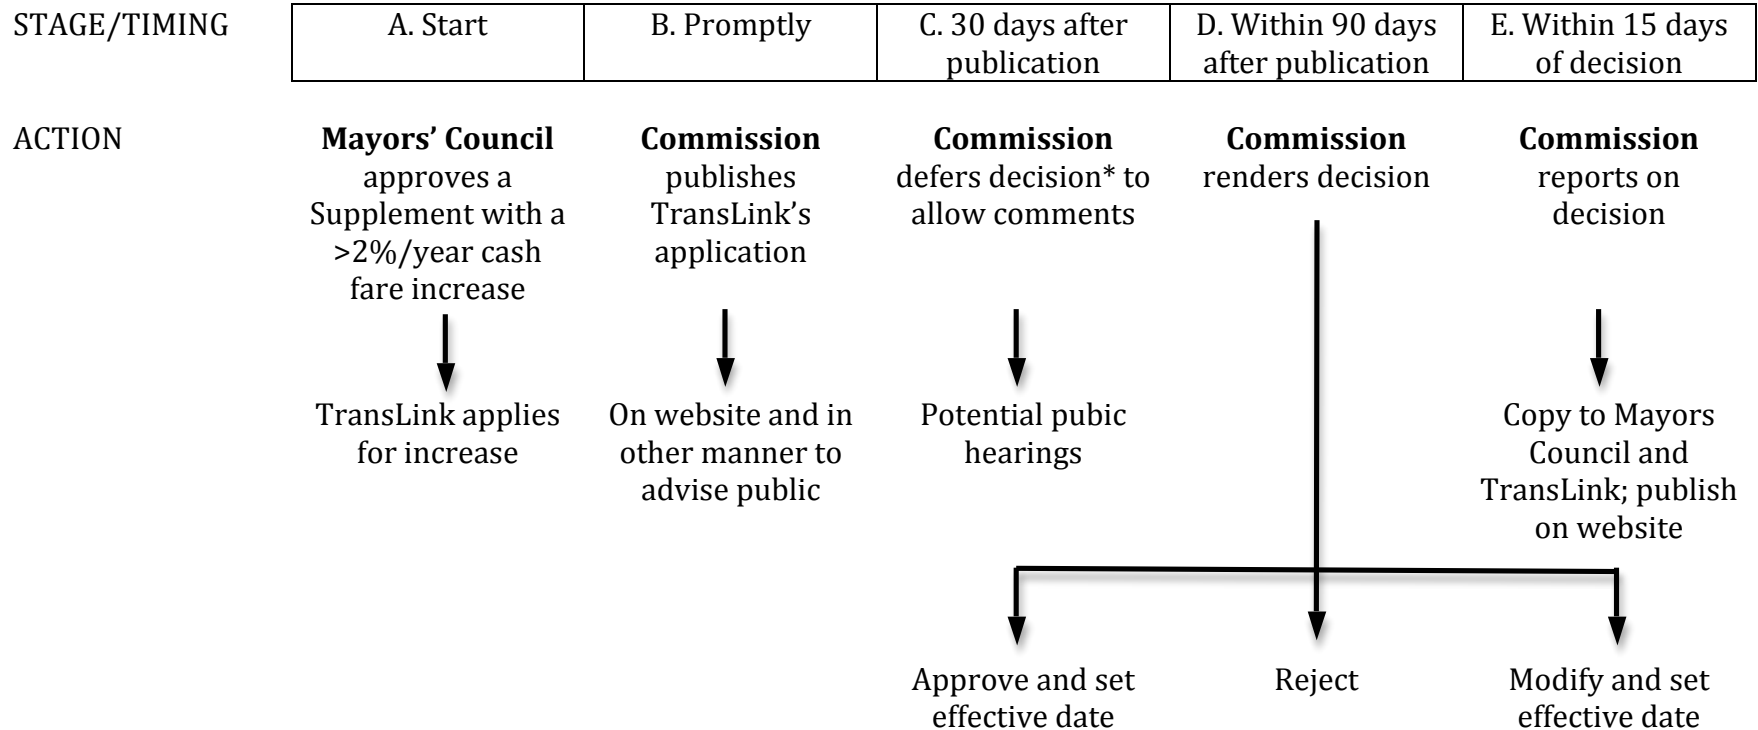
STAGE/TIMING

| A. Start | B. Promptly | C. 30 days after publication | D. Within 90 days after publication | E. Within 15 days of decision |
|---|---|---|---|---|

ACTION

**Mayors' Council** approves a Supplement with a >2%/year cash fare increase

TransLink applies for increase

**Commission** publishes TransLink's application

On website and in other manner to advise public

**Commission** defers decision* to allow comments

Potential pubic hearings

**Commission** renders decision

**Commission** reports on decision

Copy to Mayors Council and TransLink; publish on website

Approve and set effective date

Reject

Modify and set effective date